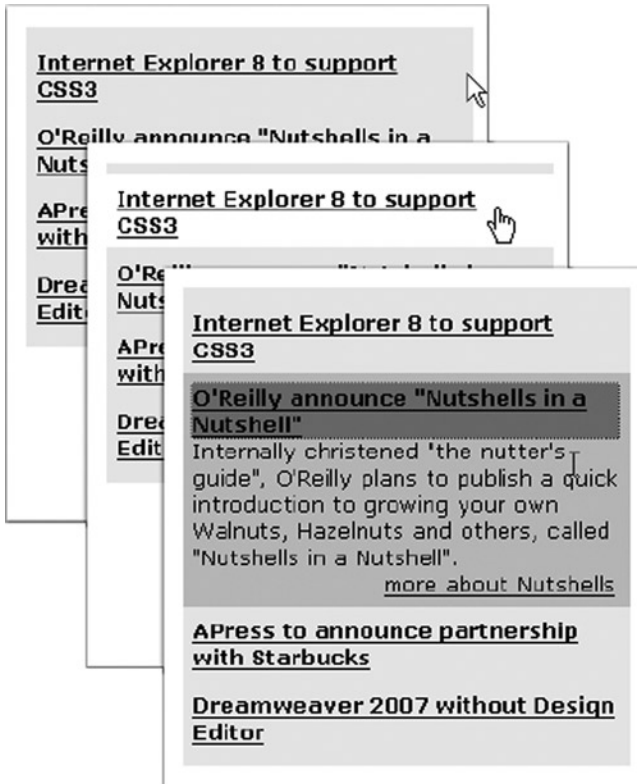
Internet Explorer 8 to support CSS3

O'Reilly announce "Nutshells in a Nuts

APre with

Drea Edito

Internet Explorer 8 to support CSS3

O'Rei Nuts

APre with

Drea Edit

Internet Explorer 8 to support CSS3

O'Reilly announce "Nutshells in a Nutshell"

Internally christened 'the nutter's guide", O'Reilly plans to publish a quick introduction to growing your own Walnuts, Hazelnuts and others, called "Nutshells in a Nutshell".

more about Nutshells

APress to announce partnership with Starbucks

Dreamweaver 2007 without Design Editor